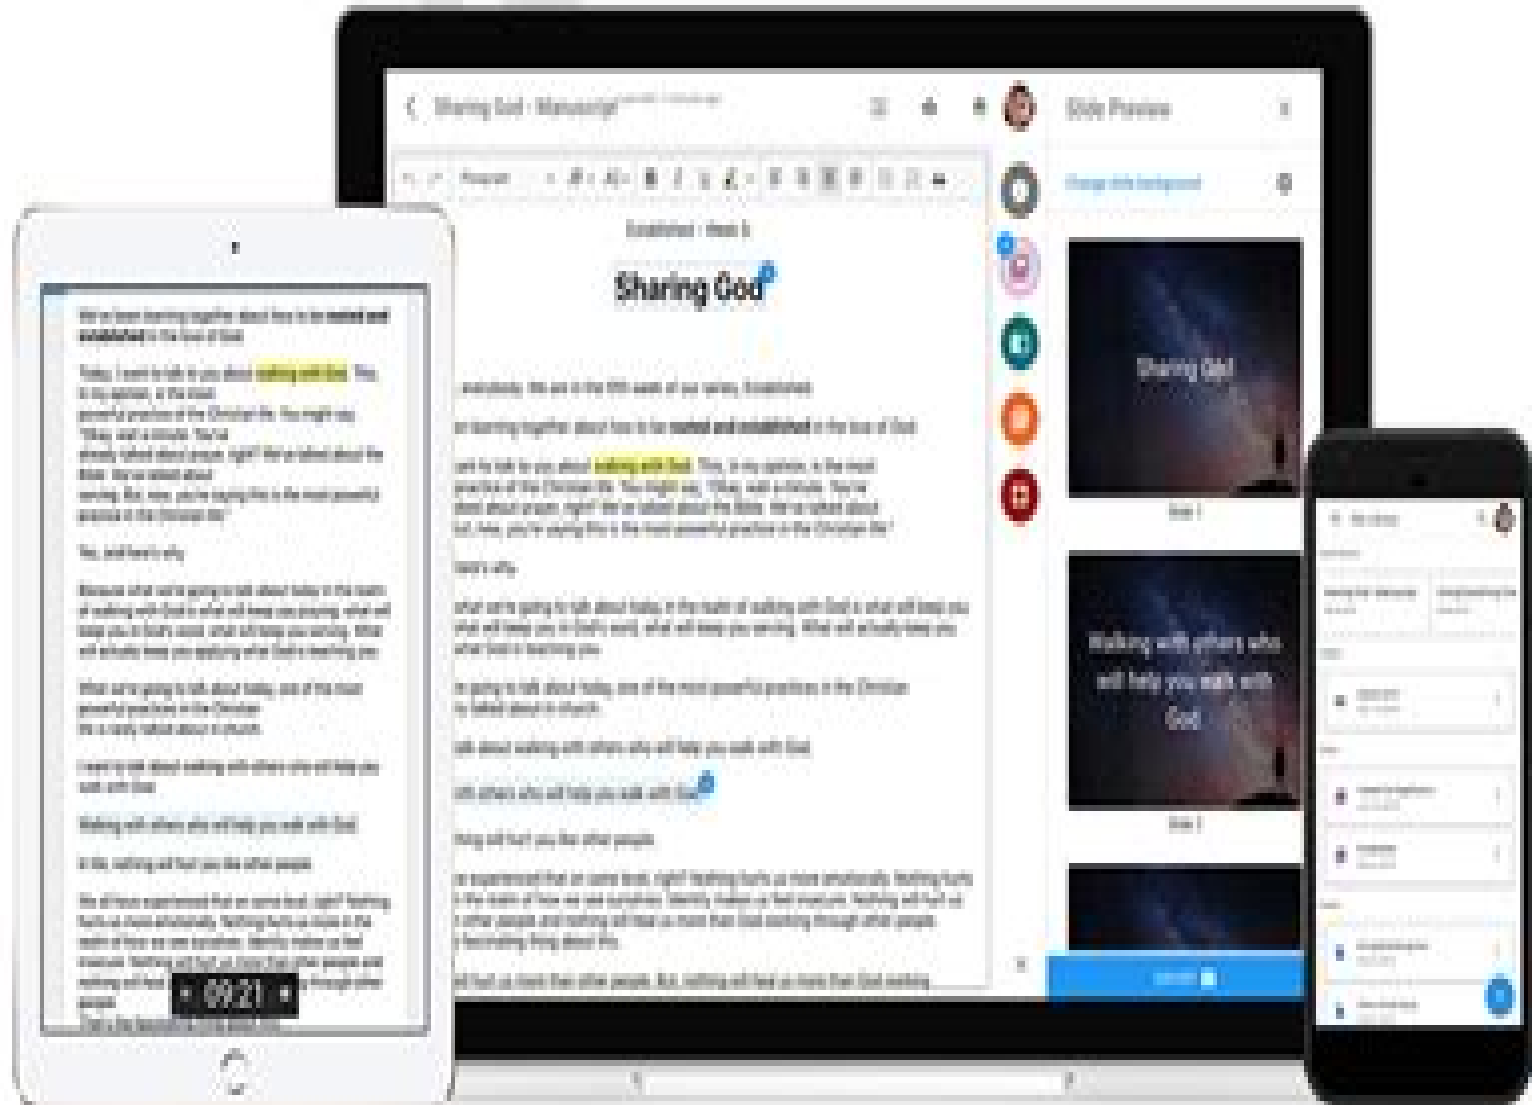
Sharing God - Manuscript

Slide Preview

Change slide background

Established - Week 5

Sharing God

Sharing God

Slide 1

Walking with others who will help you walk with God

Slide 2

We've been learning together about how to be rooted and established in the love of God.

Today, I want to talk to you about walking with God. This, in my opinion, is the most powerful practice of the Christian life. You might say, "Okay, wait a minute. You've already talked about prayer, right? We've talked about the Bible. We've talked about worship. But, now, you're saying this is the most powerful practice in the Christian life?"

Yes, and here's why.

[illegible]

09:21